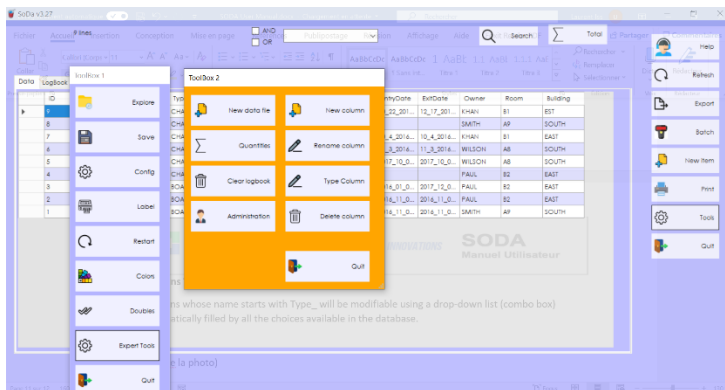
SoDa v3.27

Fichier Accueil Insertion Conception Mise en page Publipostage Révision Affichage Aide Search Total Partager

AND OR

Data LogBook

ToolBox 1

Explore
Save
Config
Label
Restart
Colors
Doubles
Expert Tools
Quit

ToolBox 2

New data file
New column
Quantities
Rename column
Clear logbook
Type Column
Administration
Delete column
Quit

| ID | Typ | EntryDate | ExitDate | Owner | Room | Building |
|---|---|---|---|---|---|---|
| 9 | CHA | 12_22_201... | 12_17_201... | KHAN | B1 | EST |
| 8 | CHA | | | SMITH | A9 | SOUTH |
| 7 | CHA | 10_4_2016... | 10_4_2016... | KHAN | B1 | EAST |
| 6 | CHA | 11_3_2016... | 11_3_2016... | WILSON | A8 | SOUTH |
| 5 | CHA | 2017_10_0... | 2017_10_0... | WILSON | A8 | SOUTH |
| 4 | CHA | | | PAUL | B2 | EAST |
| 3 | BOA | 2016_01_0... | 2017_12_0... | PAUL | B2 | EAST |
| 2 | BOA | 2016_11_0... | 2016_11_0... | PAUL | B2 | EAST |
| 1 | BOA | 2016_11_0... | 2016_11_0... | SMITH | A9 | SOUTH |

SODA
Manuel Utilisateur

ns whose name starts with Type_ will be modifiable using a drop-down list (combo box)
atically filled by all the choices available in the database.

e la photo)

Help
Refresh
Export
Batch
New item
Print
Tools
Quit